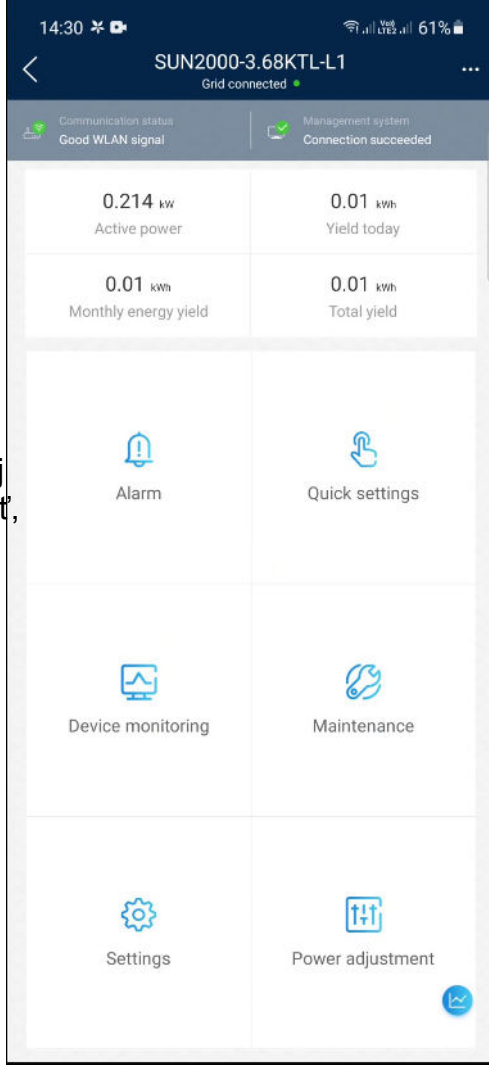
14:30 61%

SUN2000-3.68KTL-L1
Grid connected

Communication status
Good WLAN signal

Management system
Connection succeeded

0.214 kW
Active power

0.01 kWh
Yield today

0.01 kWh
Monthly energy yield

0.01 kWh
Total yield

Alarm

Quick settings

Device monitoring

Maintenance

Settings

Power adjustment